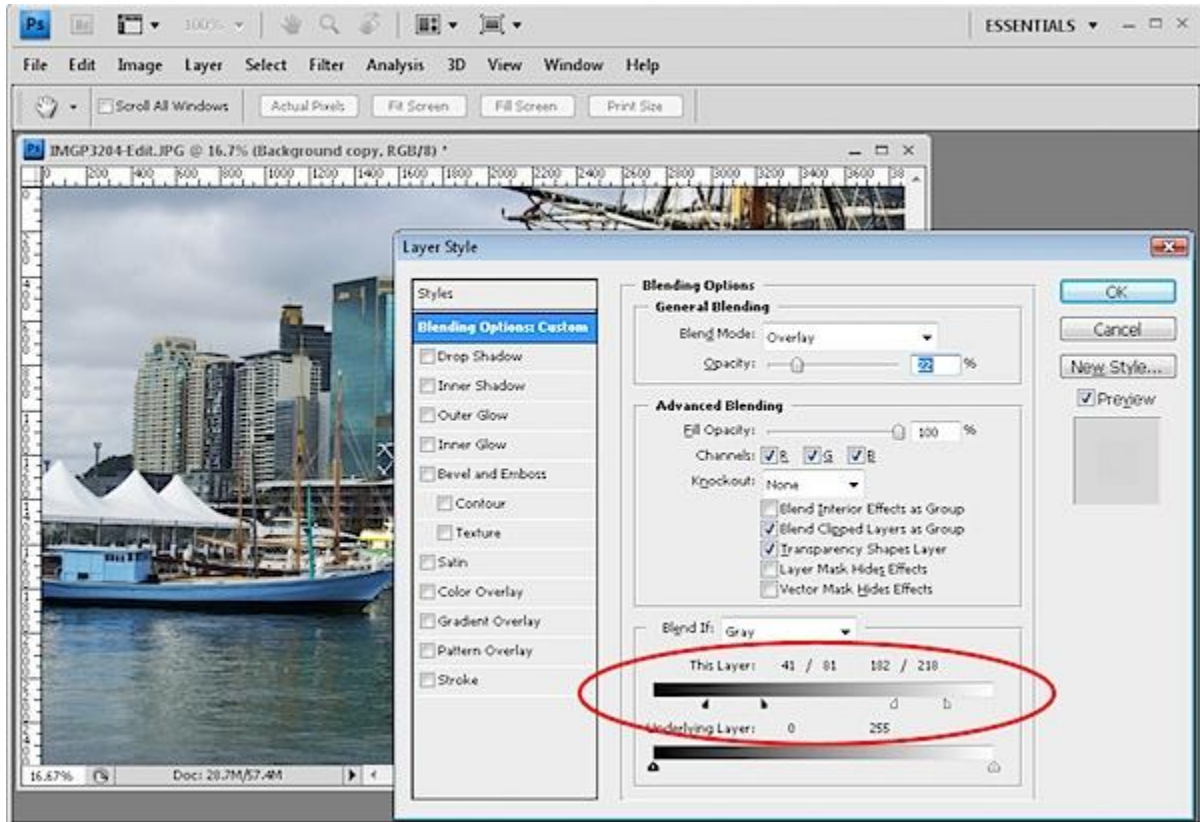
Ps 100%

ESSENTIALS

File Edit Image Layer Select Filter Analysis 3D View Window Help

Scroll All Windows Actual Pixels Fit Screen Fill Screen Print Size

IMGP3204-Edit.JPG @ 16.7% (Background copy, RGB/8) *

0 200 400 600 800 1000 1200 1400 1600 1800 2000 2200 2400 2600 2800 3000 3200 3400 3600 38

Layer Style

Styles
Blending Options: Custom
Drop Shadow
Inner Shadow
Outer Glow
Inner Glow
Bevel and Emboss
Contour
Texture
Satin
Color Overlay
Gradient Overlay
Pattern Overlay
Stroke

Blending Options
General Blending
Blend Mode: Overlay
Opacity: 92 %

Advanced Blending
Fill Opacity: 100 %
Channels: R G B
Knockout: None
Blend Interior Effects as Group
Blend Clipped Layers as Group
Transparency Shapes Layer
Layer Mask Hides Effects
Vector Mask Hides Effects

Blend If: Gray
This Layer: 41 / 81 182 / 218
Underlying Layer: 0 255

OK
Cancel
New Style...
Preview

16.67% Doc: 28.7M/57.4M